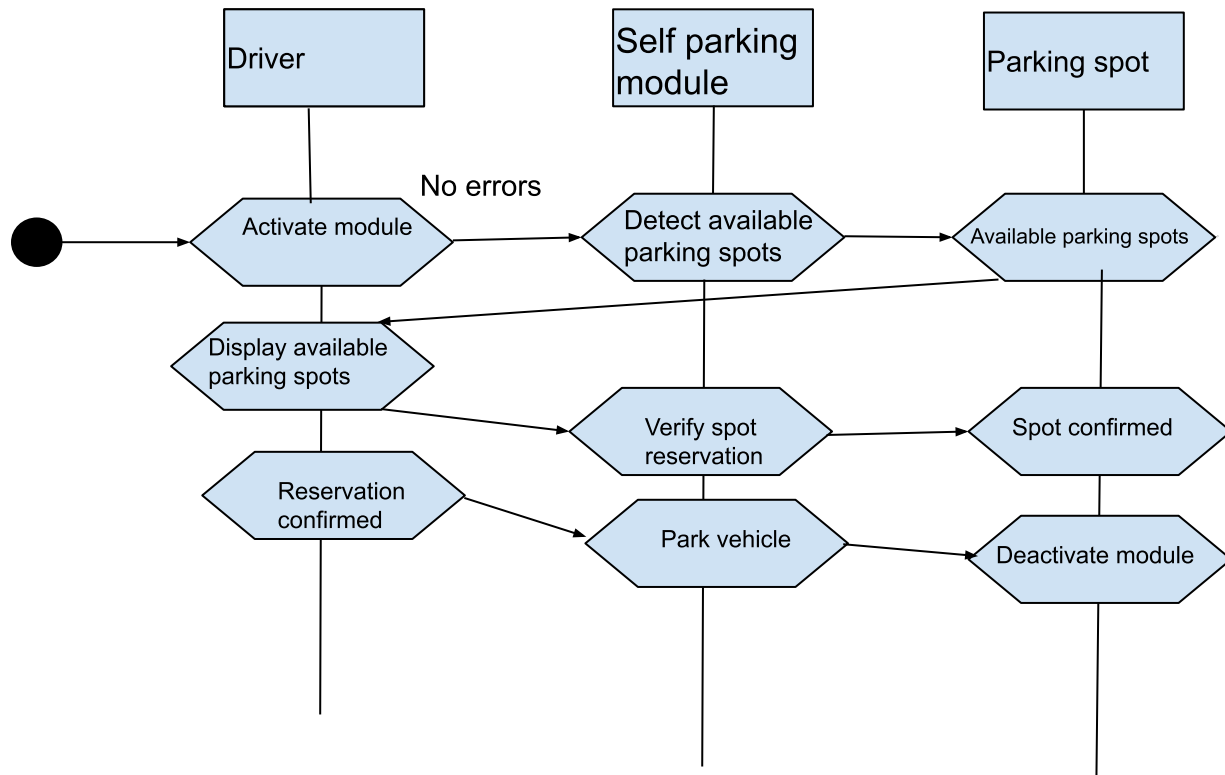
Driver

Self parking module

Parking spot

No errors

Activate module

Detect available parking spots

Available parking spots

Display available parking spots

Verify spot reservation

Spot confirmed

Reservation confirmed

Park vehicle

Deactivate module